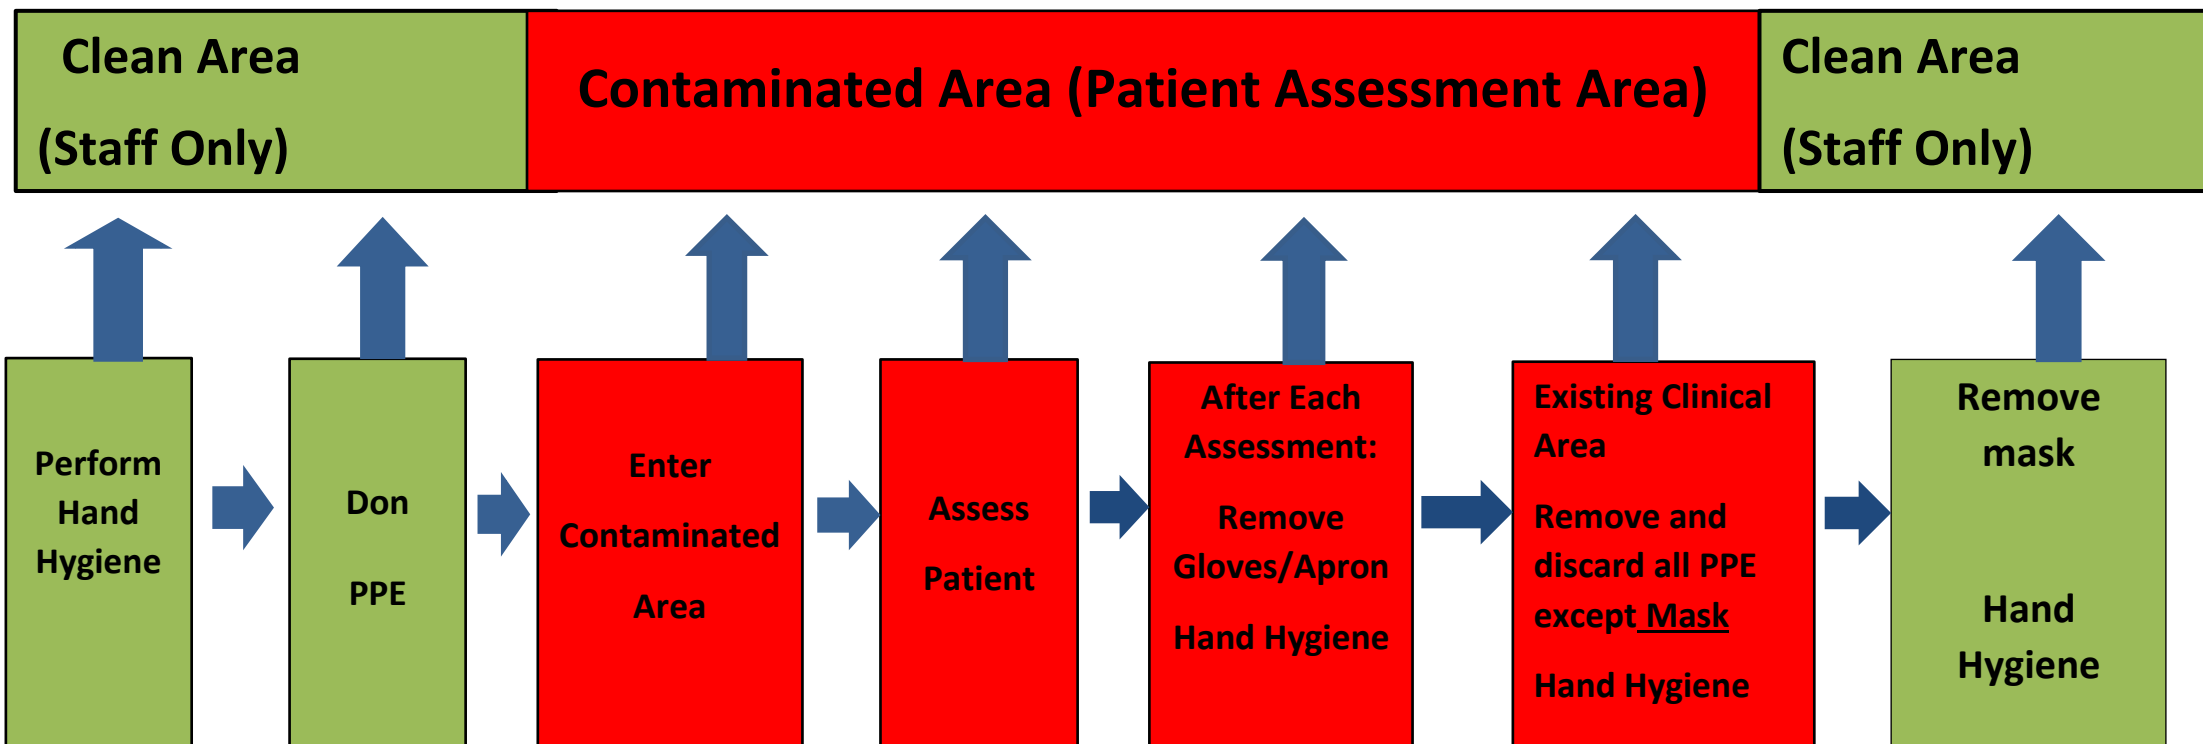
Clean Area

(Staff Only)

Contaminated Area (Patient Assessment Area)

Clean Area

(Staff Only)

Perform Hand Hygiene

Don

PPE

Enter

Contaminated

Area

Assess

Patient

After Each Assessment:

Remove Gloves/Apron

Hand Hygiene

Existing Clinical Area

Remove and discard all PPE except Mask

Hand Hygiene

Remove mask

Hand Hygiene